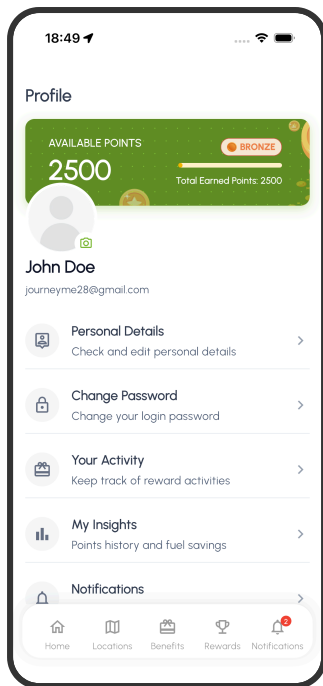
18:49

Profile

AVAILABLE POINTS
2500
BRONZE
Total Earned Points: 2500

John Doe
journeyme28@gmail.com

Personal Details
Check and edit personal details

Change Password
Change your login password

Your Activity
Keep track of reward activities

My Insights
Points history and fuel savings

Notifications

Home
Locations
Benefits
Rewards
2
Notifications